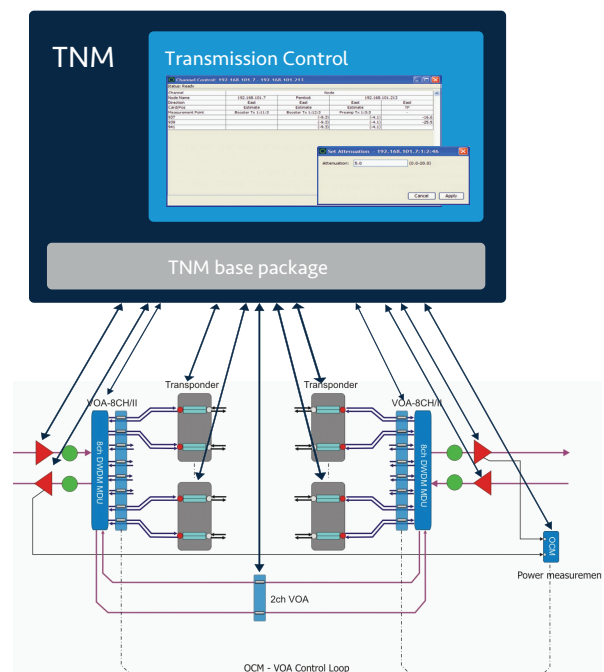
TNM

Transmission Control

Channel Control: 192.168.101.7 - 192.168.101.213

Status: Ready

Set Attenuation - 192.168.101.7:1:2:46

Attenuation: 5.6 (0.0-20.0)

Cancel Apply

TNM base package

Transponder

Transponder

VOA-8CH/II

VOA-8CH/II

8ch DWDM MDU

8ch DWDM MDU

2ch VOA

OCM

Power measuremen

OCM - VOA Control Loop